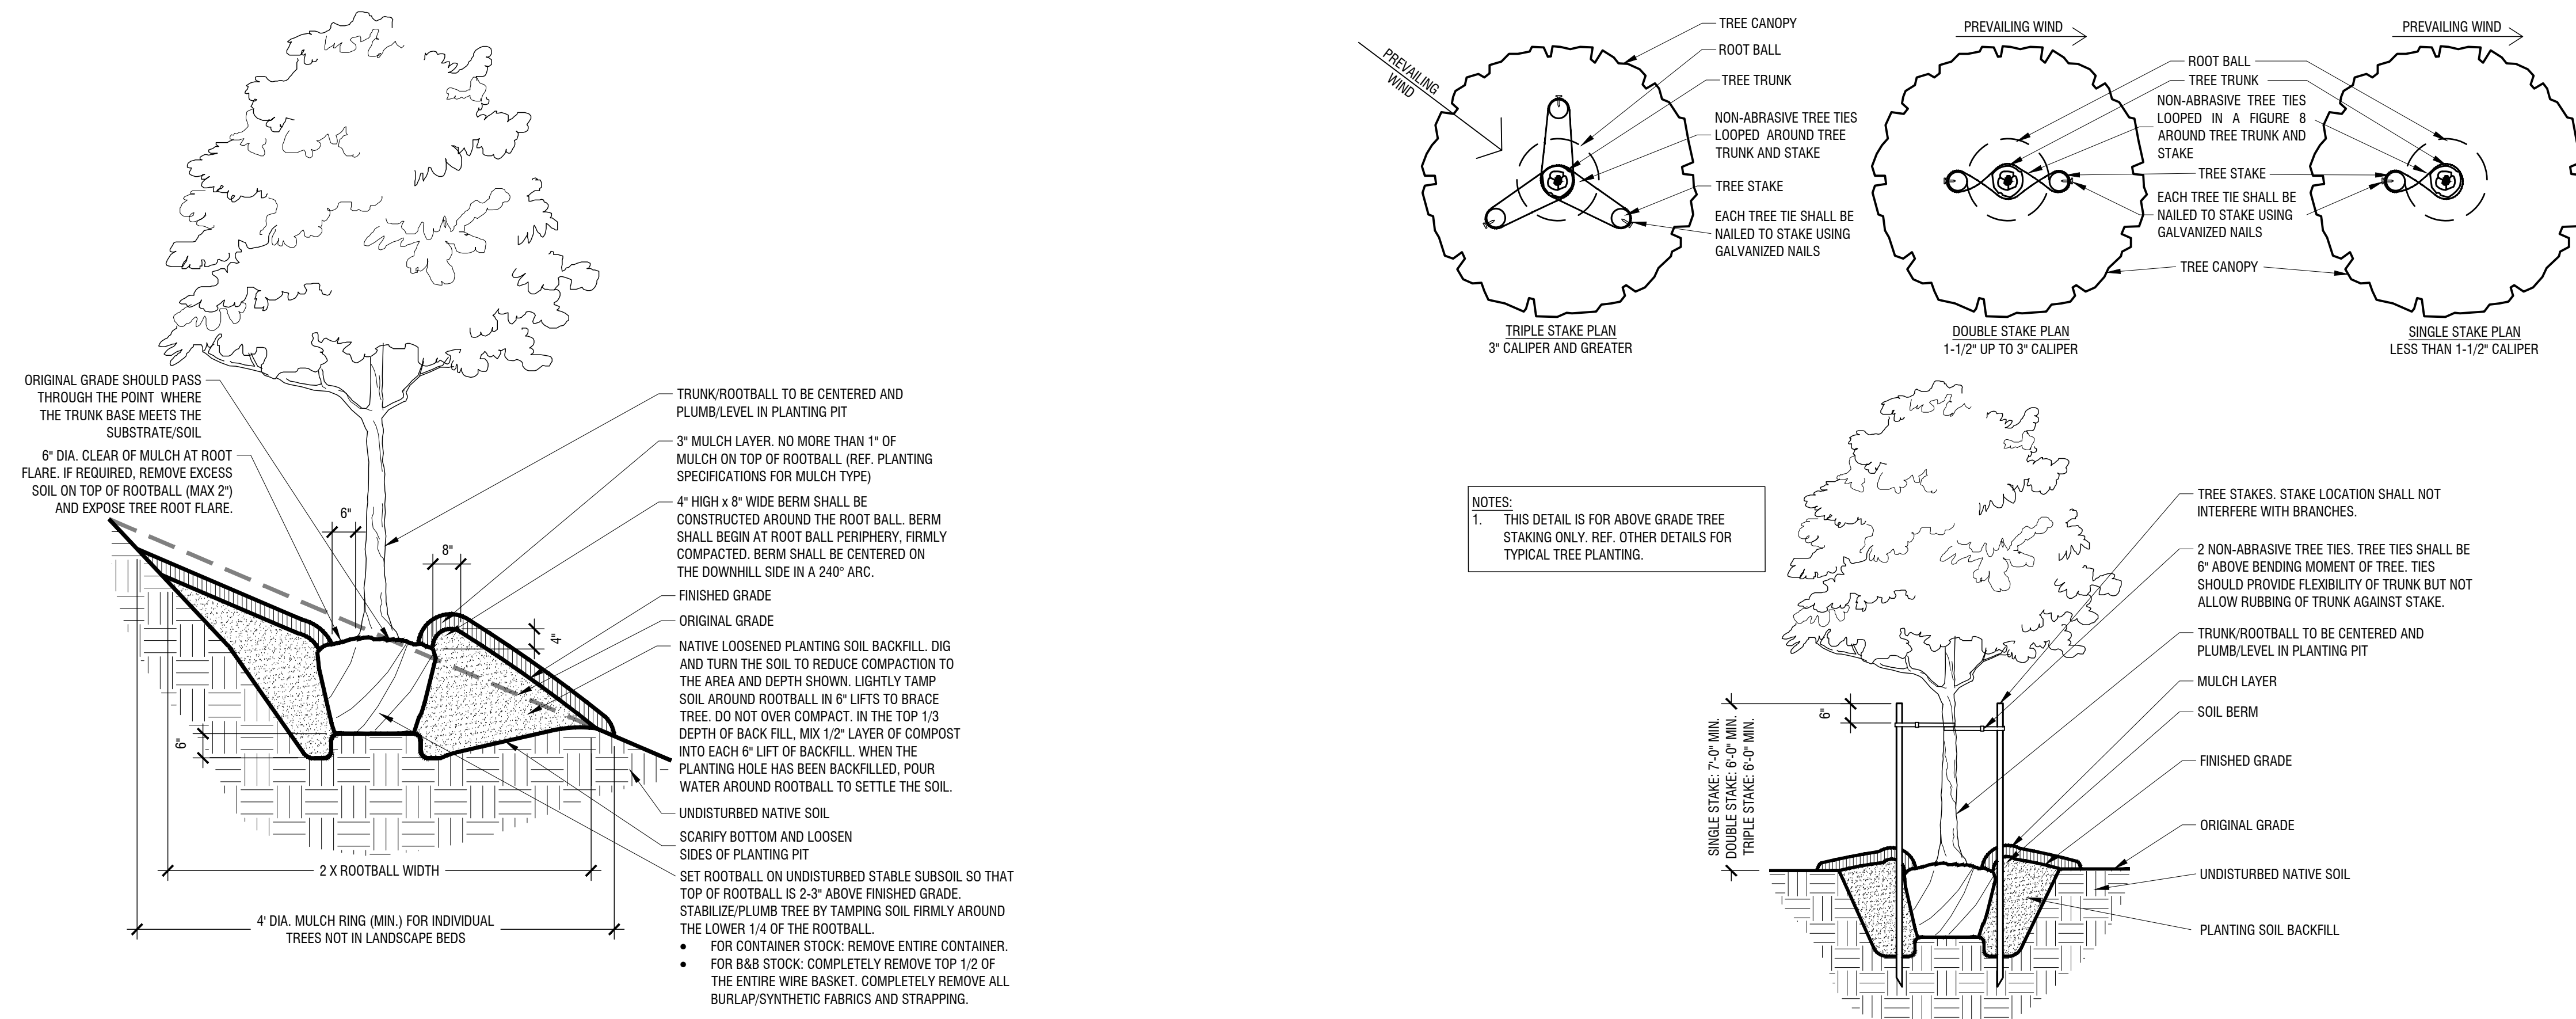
ORIGINAL GRADE SHOULD PASS THROUGH THE POINT WHERE THE TRUNK BASE MEETS THE SUBSTRATE/SOIL

6" DIA. CLEAR OF MULCH AT ROOT FLARE. IF REQUIRED, REMOVE EXCESS SOIL ON TOP OF ROOTBALL (MAX 2") AND EXPOSE TREE ROOT FLARE.

6"

8"

4"

6"

TRUNK/ROOTBALL TO BE CENTERED AND PLUMB/LEVEL IN PLANTING PIT

3" MULCH LAYER. NO MORE THAN 1" OF MULCH ON TOP OF ROOTBALL (REF. PLANTING SPECIFICATIONS FOR MULCH TYPE)

4" HIGH x 8" WIDE BERM SHALL BE CONSTRUCTED AROUND THE ROOT BALL. BERM SHALL BEGIN AT ROOT BALL PERIPHERY, FIRMLY COMPACTED. BERM SHALL BE CENTERED ON THE DOWNHILL SIDE IN A 240° ARC.

FINISHED GRADE

ORIGINAL GRADE

NATIVE LOOSENED PLANTING SOIL BACKFILL. DIG AND TURN THE SOIL TO REDUCE COMPACTION TO THE AREA AND DEPTH SHOWN. LIGHTLY TAMP SOIL AROUND ROOTBALL IN 6" LIFTS TO BRACE TREE. DO NOT OVER COMPACT. IN THE TOP 1/3 DEPTH OF BACK FILL, MIX 1/2" LAYER OF COMPOST INTO EACH 6" LIFT OF BACKFILL. WHEN THE PLANTING HOLE HAS BEEN BACKFILLED, POUR WATER AROUND ROOTBALL TO SETTLE THE SOIL.

UNDISTURBED NATIVE SOIL

SCARIFY BOTTOM AND LOOSEN SIDES OF PLANTING PIT

SET ROOTBALL ON UNDISTURBED STABLE SUBSOIL SO THAT TOP OF ROOTBALL IS 2-3" ABOVE FINISHED GRADE. STABILIZE/PLUMB TREE BY TAMPING SOIL FIRMLY AROUND THE LOWER 1/4 OF THE ROOTBALL.
• FOR CONTAINER STOCK: REMOVE ENTIRE CONTAINER.
• FOR B&B STOCK: COMPLETELY REMOVE TOP 1/2 OF THE ENTIRE WIRE BASKET. COMPLETELY REMOVE ALL BURLAP/SYNTHETIC FABRICS AND STRAPPING.

2 X ROOTBALL WIDTH

4' DIA. MULCH RING (MIN.) FOR INDIVIDUAL TREES NOT IN LANDSCAPE BEDS

PREVAILING WIND

TREE CANOPY

ROOT BALL

TREE TRUNK

NON-ABRASIVE TREE TIES LOOPED AROUND TREE TRUNK AND STAKE

TREE STAKE

EACH TREE TIE SHALL BE NAILED TO STAKE USING GALVANIZED NAILS

TRIPLE STAKE PLAN
3" CALIPER AND GREATER

PREVAILING WIND

ROOT BALL

TREE TRUNK

NON-ABRASIVE TREE TIES LOOPED IN A FIGURE 8 AROUND TREE TRUNK AND STAKE

TREE STAKE

EACH TREE TIE SHALL BE NAILED TO STAKE USING GALVANIZED NAILS

TREE CANOPY

DOUBLE STAKE PLAN
1-1/2" UP TO 3" CALIPER

PREVAILING WIND

SINGLE STAKE PLAN
LESS THAN 1-1/2" CALIPER

NOTES:
1. THIS DETAIL IS FOR ABOVE GRADE TREE STAKING ONLY. REF. OTHER DETAILS FOR TYPICAL TREE PLANTING.

SINGLE STAKE: 7'-0" MIN.
DOUBLE STAKE: 6'-0" MIN.
TRIPLE STAKE: 6'-0" MIN.

6"

TREE STAKES. STAKE LOCATION SHALL NOT INTERFERE WITH BRANCHES.

2 NON-ABRASIVE TREE TIES. TREE TIES SHALL BE 6" ABOVE BENDING MOMENT OF TREE. TIES SHOULD PROVIDE FLEXIBILITY OF TRUNK BUT NOT ALLOW RUBBING OF TRUNK AGAINST STAKE.

TRUNK/ROOTBALL TO BE CENTERED AND PLUMB/LEVEL IN PLANTING PIT

MULCH LAYER

SOIL BERM

FINISHED GRADE

ORIGINAL GRADE

UNDISTURBED NATIVE SOIL

PLANTING SOIL BACKFILL